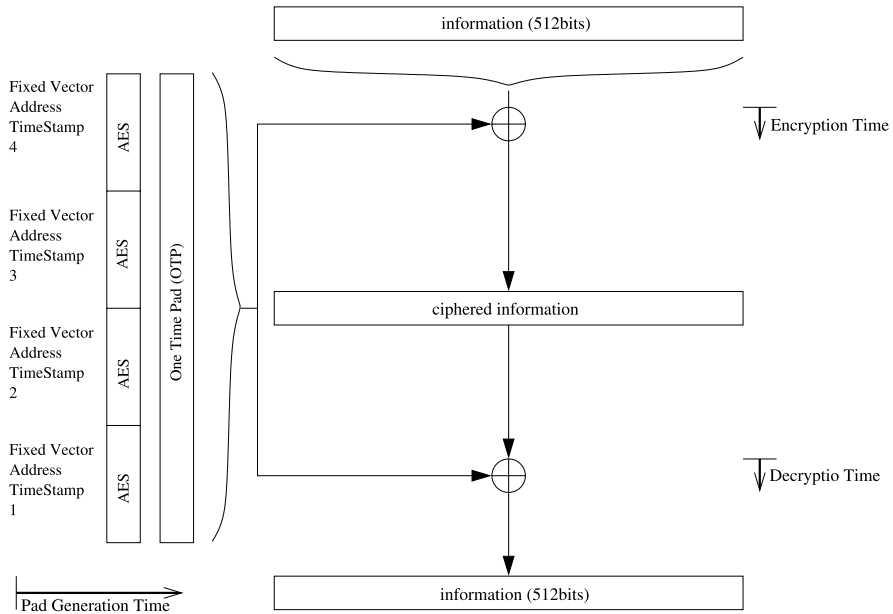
information (512bits)

Fixed Vector Address TimeStamp 4

AES

Fixed Vector Address TimeStamp 3

AES

Fixed Vector Address TimeStamp 2

AES

Fixed Vector Address TimeStamp 1

AES

One Time Pad (OTP)

Encryption Time

ciphered information

Decryptio Time

information (512bits)

Pad Generation Time